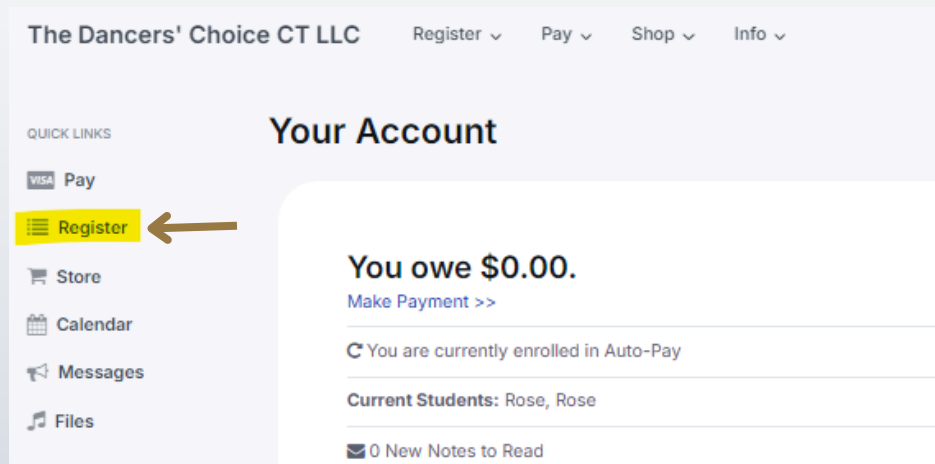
The Dancers' Choice CT LLC

Register ⌄ Pay ⌄ Shop ⌄ Info ⌄

QUICK LINKS

VISA Pay

Register

Store

Calendar

Messages

Files

Your Account

You owe $0.00.

Make Payment >>

You are currently enrolled in Auto-Pay

Current Students: Rose, Rose

0 New Notes to Read